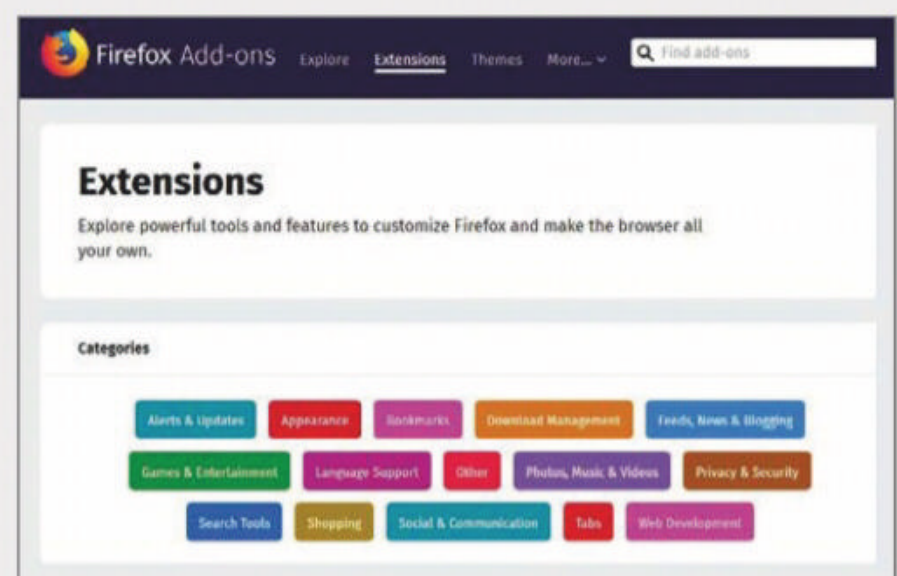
Firefox Add-ons Explore Extensions Themes More... Find add-ons

Extensions

Explore powerful tools and features to customize Firefox and make the browser all your own.

Categories

Alerts & Updates Appearance Bookmarks Download Management Feeds, News & Blogging

Games & Entertainment Language Support Other Photos, Music & Videos Privacy & Security

Search Tools Shopping Social & Communication Tabs Web Development